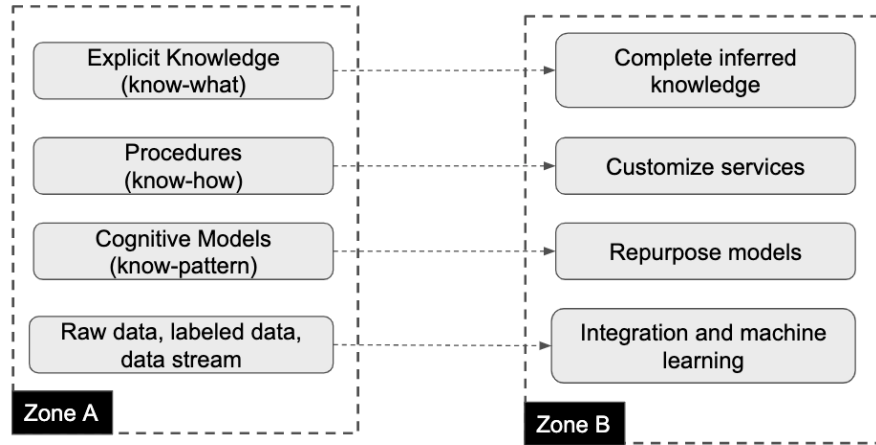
Explicit Knowledge (know-what)

Procedures (know-how)

Cognitive Models (know-pattern)

Raw data, labeled data, data stream

Zone A

Complete inferred knowledge

Customize services

Repurpose models

Integration and machine learning

Zone B